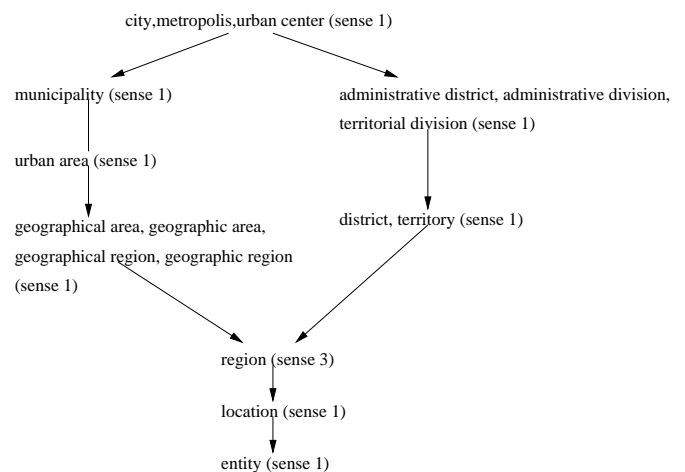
city,metropolis,urban center (sense 1)

municipality (sense 1)

administrative district, administrative division, territorial division (sense 1)

urban area (sense 1)

geographical area, geographic area, geographical region, geographic region (sense 1)

district, territory (sense 1)

region (sense 3)

location (sense 1)

entity (sense 1)